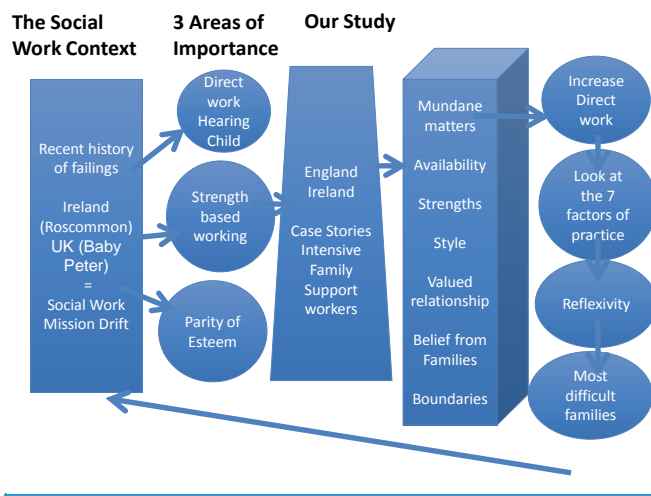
The Social Work Context

3 Areas of Importance

Our Study

Recent history of failings

Ireland (Roscommon) UK (Baby Peter) = Social Work Mission Drift

Direct work Hearing Child

Strength based working

Parity of Esteem

England Ireland

Case Stories Intensive Family Support workers

Mundane matters

Availability

Strengths

Style

Valued relationship

Belief from Families

Boundaries

Increase Direct work

Look at the 7 factors of practice

Reflexivity

Most difficult families